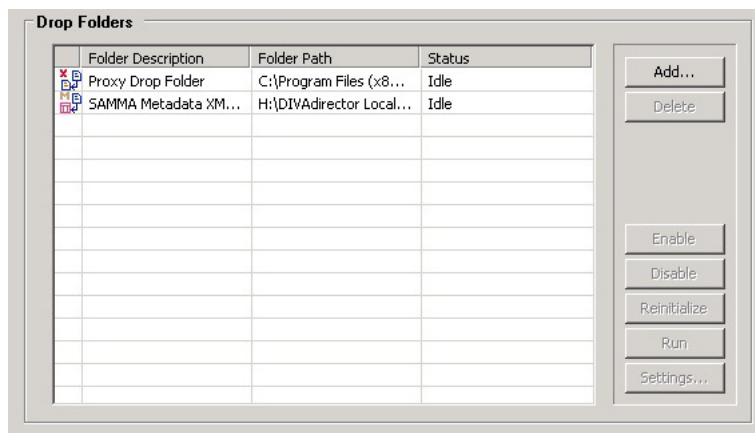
Drop Folders

| Folder Description | Folder Path | Status |
|---|---|---|
| Proxy Drop Folder | C:\Program Files (x8... | Idle |
| SAMMA Metadata XM... | H:\DIVAdirector Local... | Idle |

Add...
Delete
Enable
Disable
Reinitialize
Run
Settings...